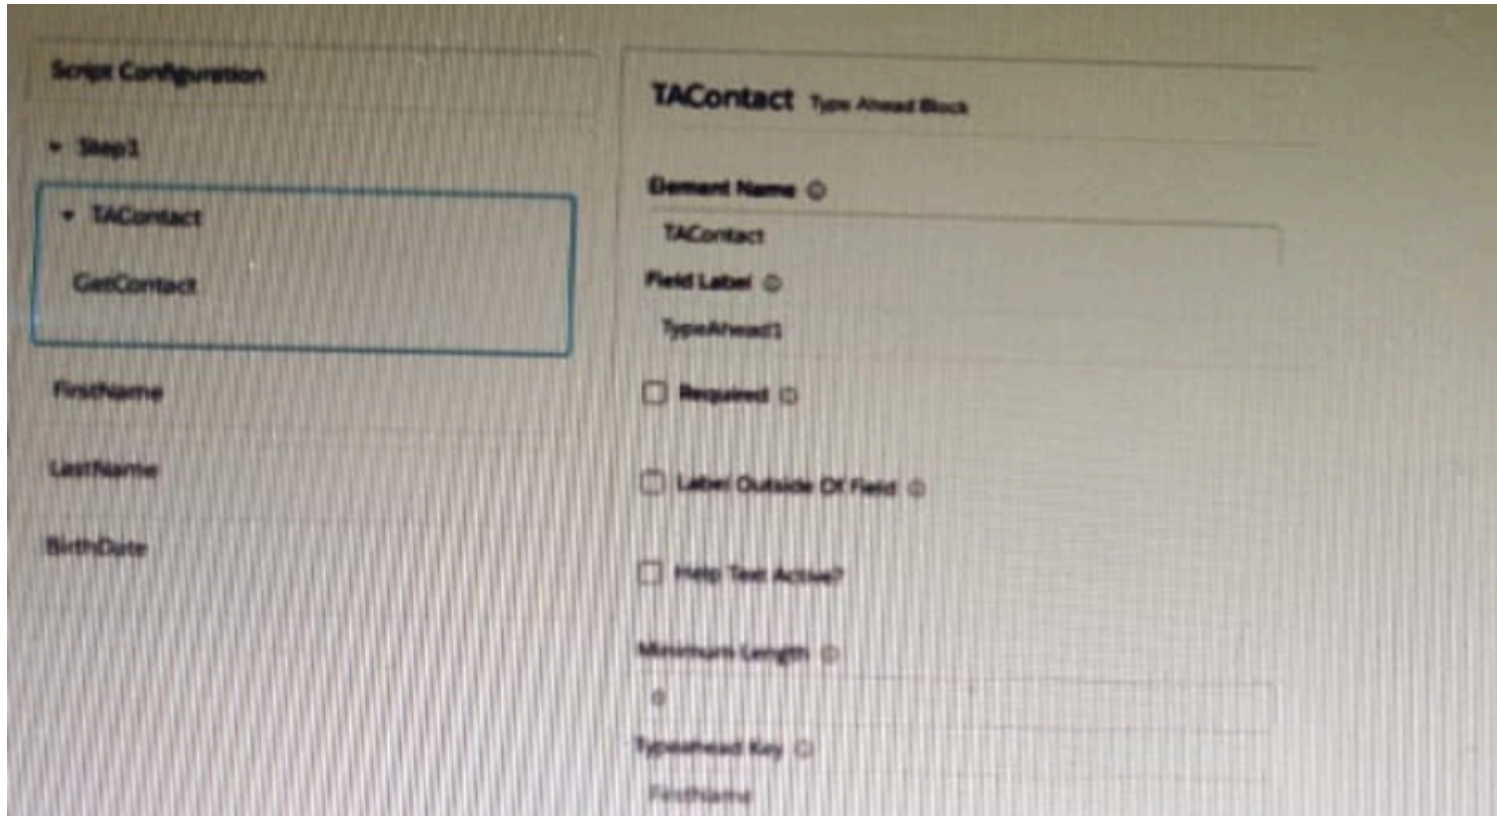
Script Configuration

Step1

TAContact

GetContact

FirstName

LastName

BirthDate

TAContact Type Ahead Block

Element Name

TAContact

Field Label

TypeAhead1

Required

Label Outside Of Field

Help Text Active?

Minimum Length

0

Typeahead Key

FirstName